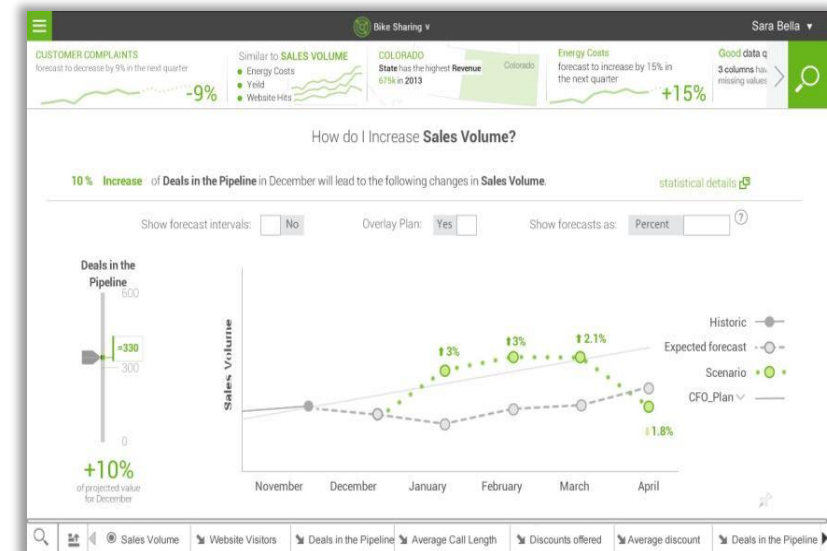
Bike Sharing ∨

Sara Bella ▾

CUSTOMER COMPLAINTS
forecast to decrease by 9% in the next quarter
-9%

Similar to SALES VOLUME
• Energy Costs
• Yeild
• Website Hits

COLORADO
State has the highest Revenue
675k in 2013
Colorado

Energy Costs
forecast to increase by 15% in the next quarter
+15%

Good data q
3 columns ha
missing values

How do I Increase Sales Volume?

10 % Increase of Deals in the Pipeline in December will lead to the following changes in Sales Volume.

statistical details

Show forecast intervals: No

Overlay Plan: Yes

Show forecasts as: Percent

?

Deals in the Pipeline
600
≈330
300
0
+10%
of projected value for December

Sales Volume

↑3%
↑3%
↑2.1%
↓1.8%

Historic
Expected forecast
Scenario
CFO_Plan ∨

November
December
January
February
March
April

Sales Volume
Website Visitors
Deals in the Pipeline
Average Call Length
Discounts offered
Average discount
Deals in the Pipeline